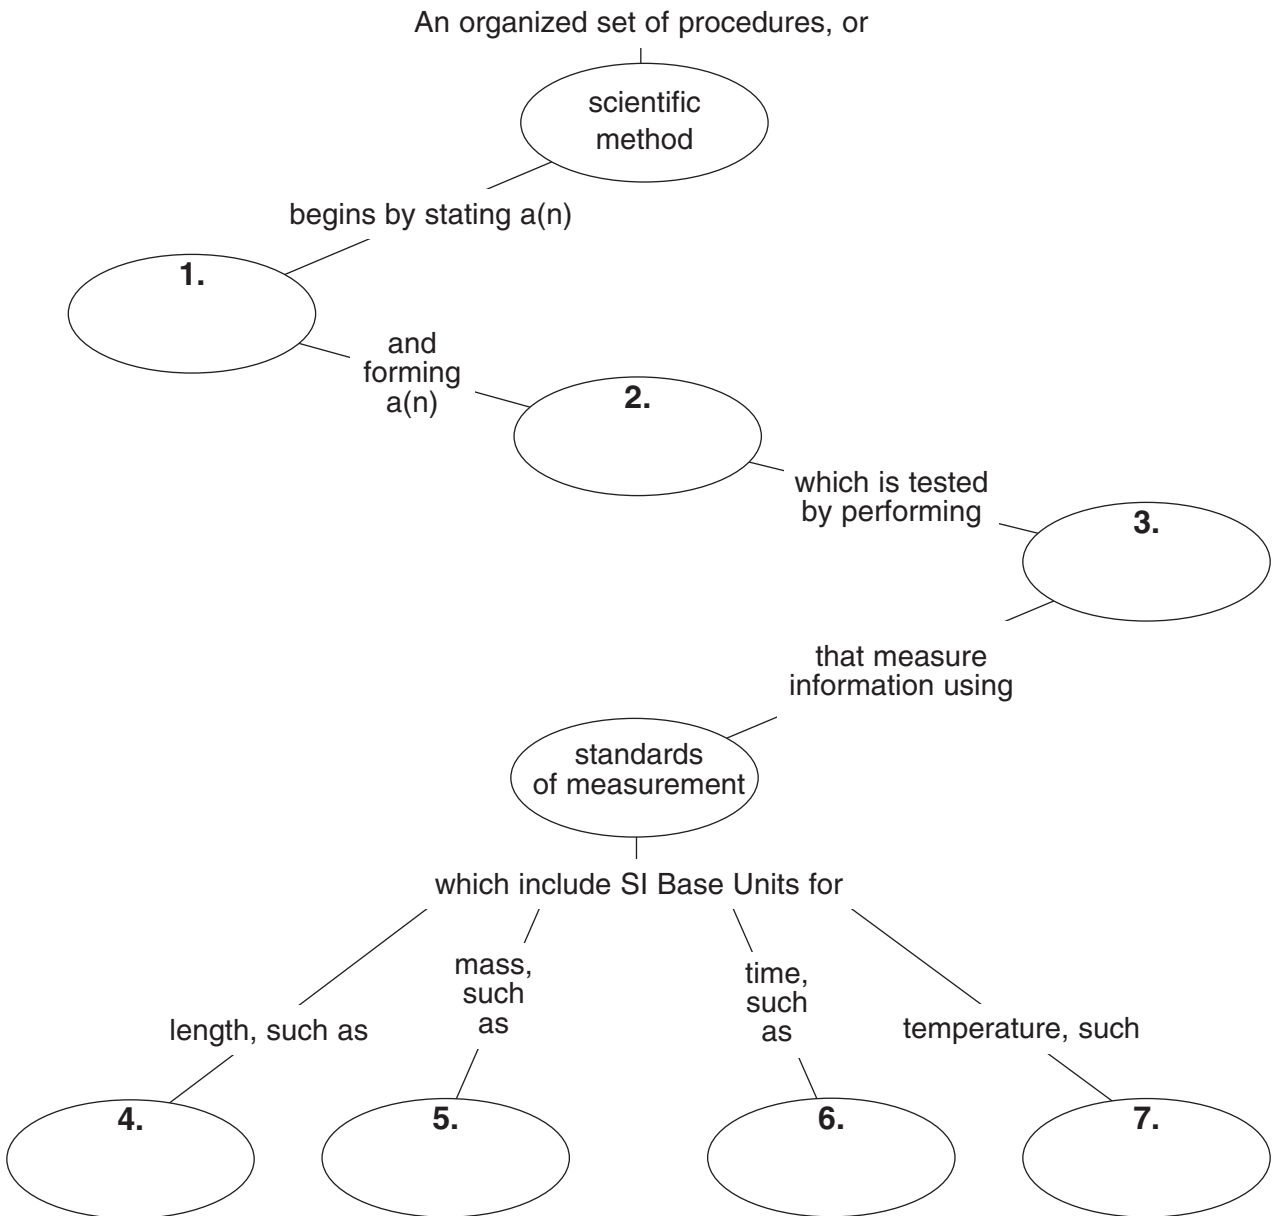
An organized set of procedures, or

scientific method

begins by stating a(n)

1.

and forming a(n)

2.

which is tested by performing

3.

that measure information using

standards of measurement

which include SI Base Units for

length, such as

mass, such as

time, such as

temperature, such

4.

5.

6.

7.